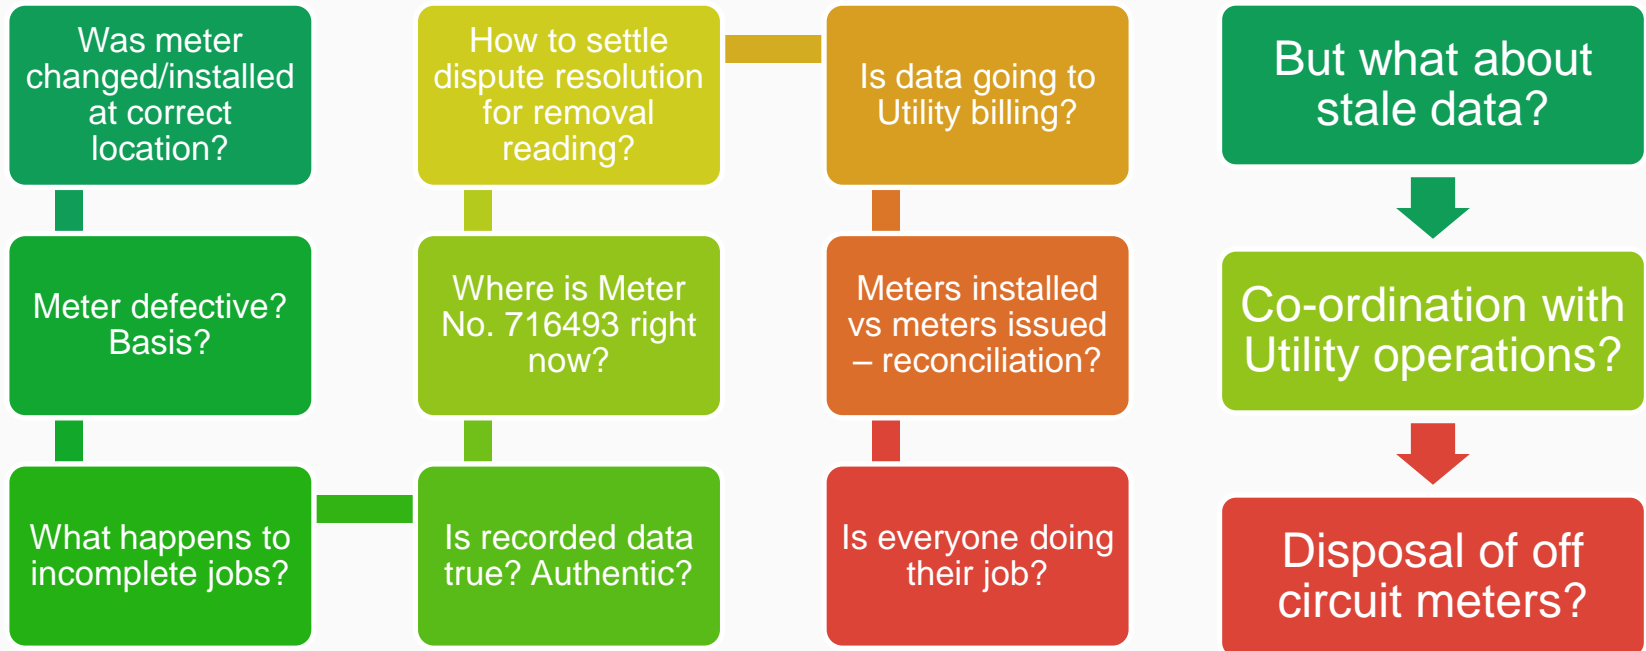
Was meter changed/installed at correct location?

Meter defective? Basis?

What happens to incomplete jobs?

Is recorded data true? Authentic?

Where is Meter No. 716493 right now?

How to settle dispute resolution for removal reading?

Is data going to Utility billing?

Meters installed vs meters issued – reconciliation?

Is everyone doing their job?

But what about stale data?

Co-ordination with Utility operations?

Disposal of off circuit meters?